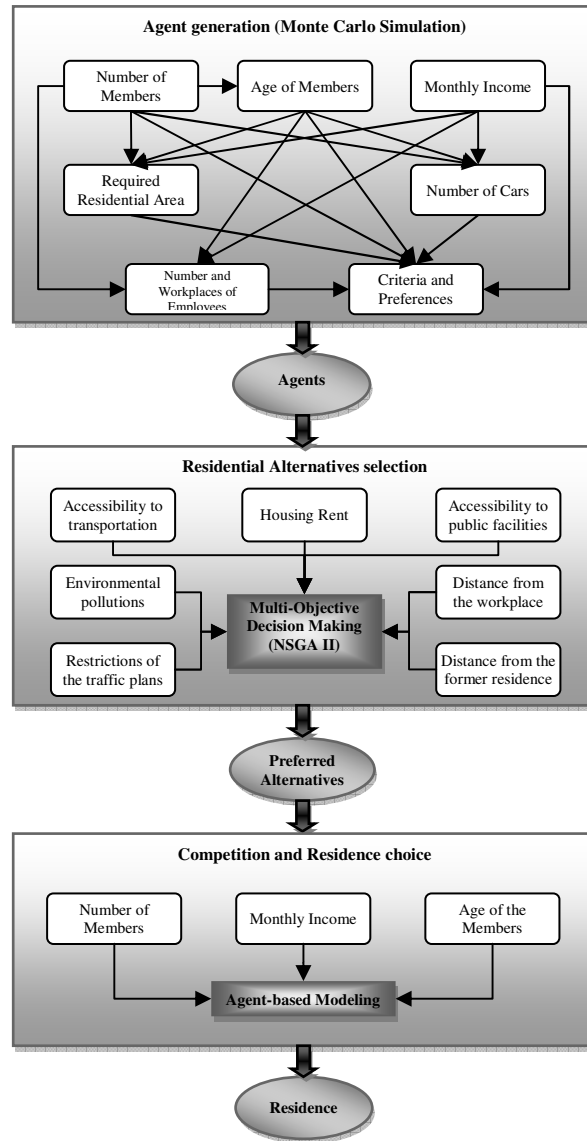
Agent generation (Monte Carlo Simulation)

Number of Members

Age of Members

Monthly Income

Required Residential Area

Number of Cars

Number and Workplaces of Employees

Criteria and Preferences

Agents

Residential Alternatives selection

Accessibility to transportation

Housing Rent

Accessibility to public facilities

Environmental pollutions

Multi-Objective Decision Making (NSGA II)

Distance from the workplace

Restrictions of the traffic plans

Distance from the former residence

Preferred Alternatives

Competition and Residence choice

Number of Members

Monthly Income

Age of the Members

Agent-based Modeling

Residence